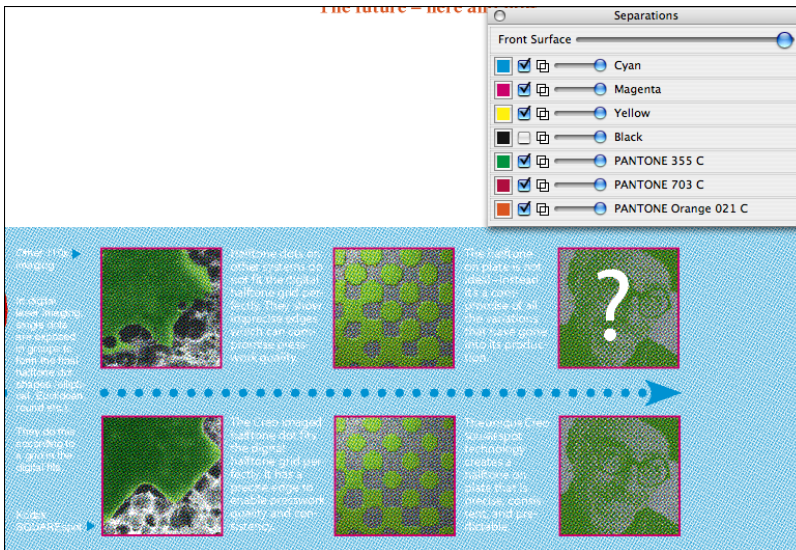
The future – here and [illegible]

Separations

Front Surface

Cyan

Magenta

Yellow

Black

PANTONE 355 C

PANTONE 703 C

PANTONE Orange 021 C

Other film imaging

In digital laser imaging, single dots are exposed in groups to form the final halftone dot shapes (elliptical, Euclidean, round etc.).

Halftone dots on other systems do not fit the digital halftone grid perfectly. They show imprecise edges which can compromise press quality.

The halftone on plate is not ideal—instead it's a compromise of all the variations that have gone into its production.

?

They do this according to a grid in the digital file.

Kodak SQUAREspot

The Creo imaged halftone dot fits the digital halftone grid perfectly. It has a precise edge to enable press work quality and consistency.

The unique Creo squarespot technology creates a halftone on plate that is precise, consistent, and predictable.